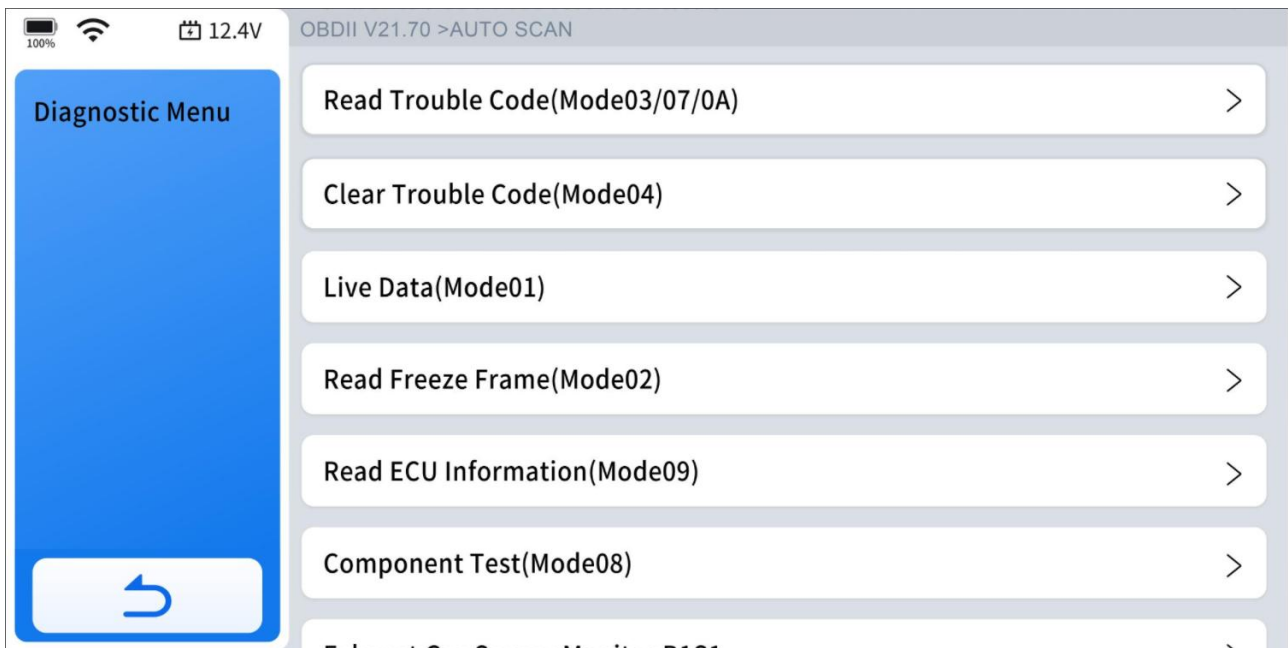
100% 12.4V

OBDII V21.70 >AUTO SCAN

Diagnostic Menu

Read Trouble Code(Mode03/07/0A) >

Clear Trouble Code(Mode04) >

Live Data(Mode01) >

Read Freeze Frame(Mode02) >

Read ECU Information(Mode09) >

Component Test(Mode08) >

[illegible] >